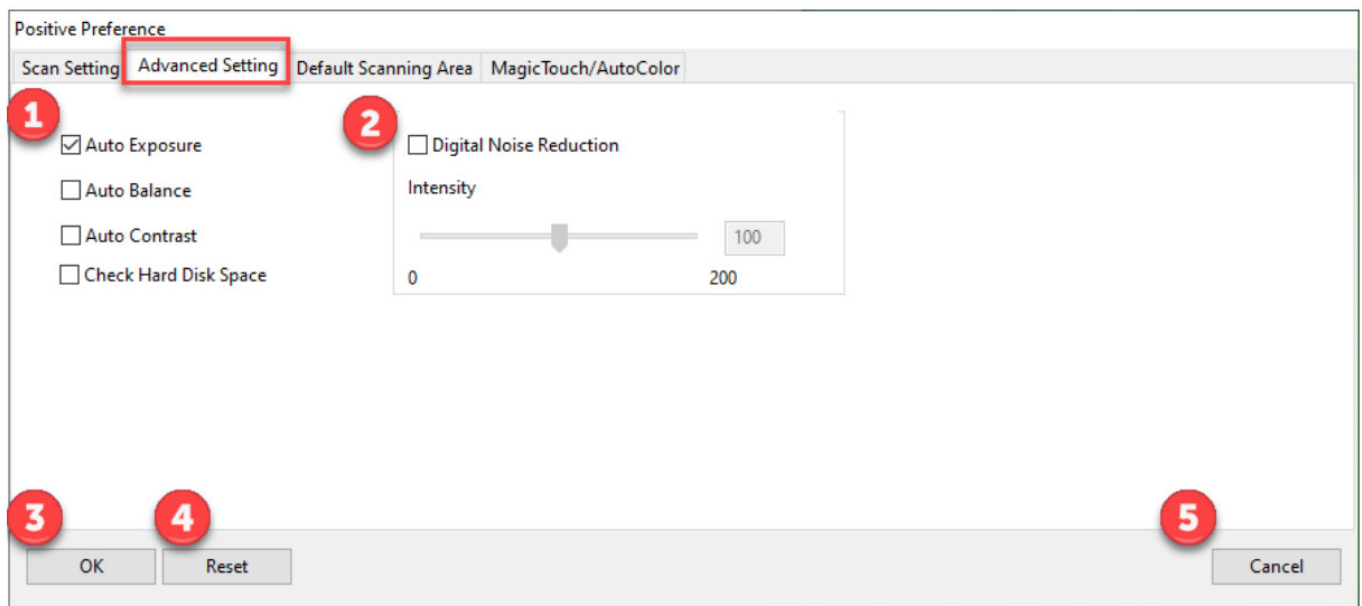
Positive Preference

Scan Setting | Advanced Setting | Default Scanning Area | MagicTouch/AutoColor

1

Auto Exposure

Auto Balance

Auto Contrast

Check Hard Disk Space

2

Digital Noise Reduction

Intensity

100

0

200

3

OK

4

Reset

5

Cancel